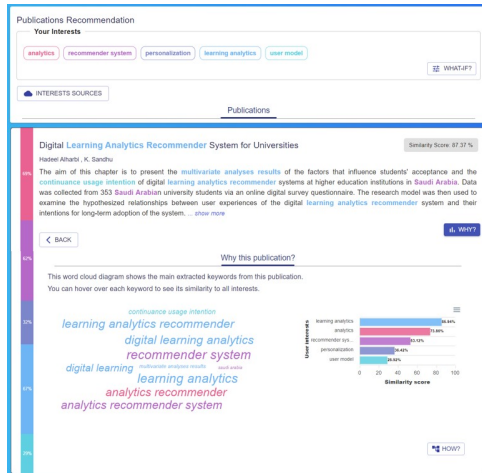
Publications Recommendation

Your Interests

analytics recommender system personalization learning analytics user model

WHAT-IF?

INTERESTS SOURCES

Publications

Digital Learning Analytics Recommender System for Universities

Similarity Score: 87.37 %

Hadeel Alharbi , K. Sandhu

The aim of this chapter is to present the multivariate analyses results of the factors that influence students' acceptance and the continuance usage intention of digital learning analytics recommender systems at higher education institutions in Saudi Arabia. Data was collected from 353 Saudi Arabian university students via an online digital survey questionnaire. The research model was then used to examine the hypothesized relationships between user experiences of the digital learning analytics recommender system and their intentions for long-term adoption of the system. ... show more

48%

BACK

WHY?

62%

Why this publication?

This word cloud diagram shows the main extracted keywords from this publication.
You can hover over each keyword to see its similarity to all interests.

32%

continuance usage intention
learning analytics recommender
digital learning analytics
recommender system
digital learning multivariate analyses results saudi arabia
learning analytics
analytics recommender
analytics recommender system

61%

| User interests | Similarity score |
|---|---|
| learning analytics | 88.64% |
| analytics | 73.65% |
| recommender sys... | 53.12% |
| personalization | 36.42% |
| user model | 26.58% |

0 20 40 60 80 100
Similarity score

29%

HOW?